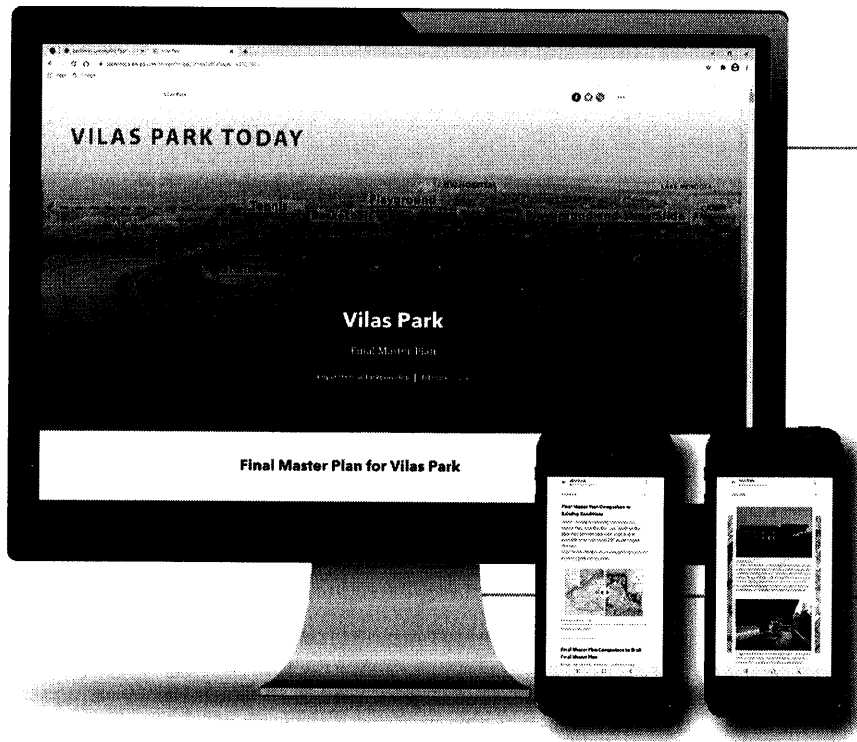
Vilas Park

VILAS PARK TODAY

Playground

Tennis

Vilas Park

Final Master Plan

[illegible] | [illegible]

Final Master Plan for Vilas Park

Final Master Plan Comparison to Existing Conditions

Final Master Plan Comparison to Draft Final Master Plan

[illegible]